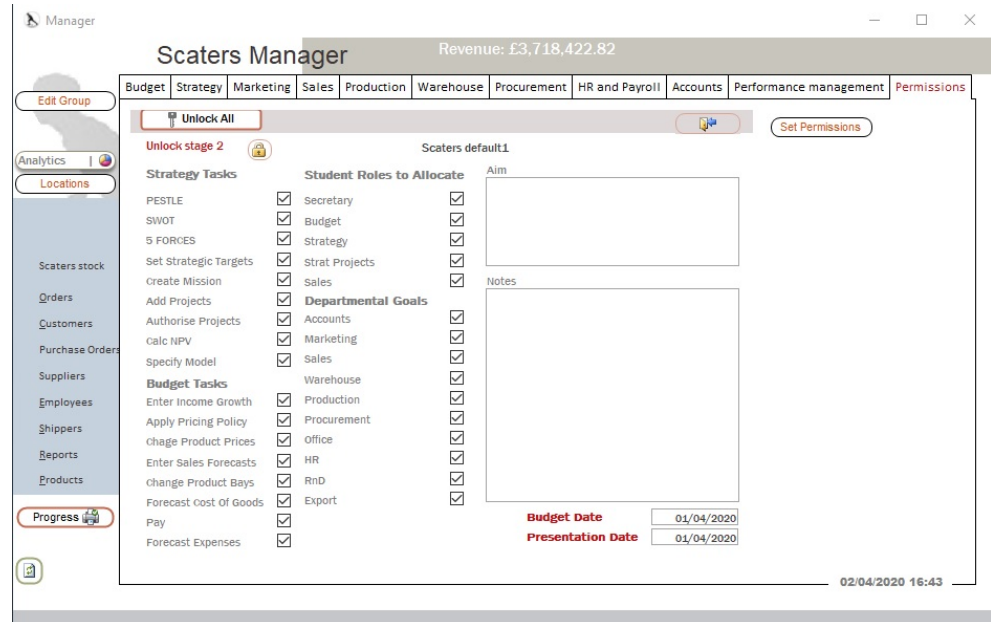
Manager

Scaters Manager

Revenue: £3,718,422.82

Budget | Strategy | Marketing | Sales | Production | Warehouse | Procurement | HR and Payroll | Accounts | Performance management | Permissions

Edit Group

Analytics

Locations

Scaters stock

Orders

Customers

Purchase Orders

Suppliers

Employees

Shippers

Reports

Products

Progress

Unlock All

Set Permissions

Unlock stage 2

Scaters default1

Strategy Tasks

PESTLE ☑
SWOT ☑
5 FORCES ☑
Set Strategic Targets ☑
Create Mission ☑
Add Projects ☑
Authorise Projects ☑
Calc NPV ☑
Specify Model ☑

Budget Tasks

Enter Income Growth ☑
Apply Pricing Policy ☑
Chage Product Prices ☑
Enter Sales Forecasts ☑
Change Product Bays ☑
Forecast Cost Of Goods ☑
Pay ☑
Forecast Expenses ☑

Student Roles to Allocate

Secretary ☑
Budget ☑
Strategy ☑
Strat Projects ☑
Sales ☑

Departmental Goals

Accounts ☑
Marketing ☑
Sales ☑
Warehouse ☑
Production ☑
Procurement ☑
Office ☑
HR ☑
RnD ☑
Export ☑

Aim

Notes

Budget Date 01/04/2020

Presentation Date 01/04/2020

02/04/2020 16:43